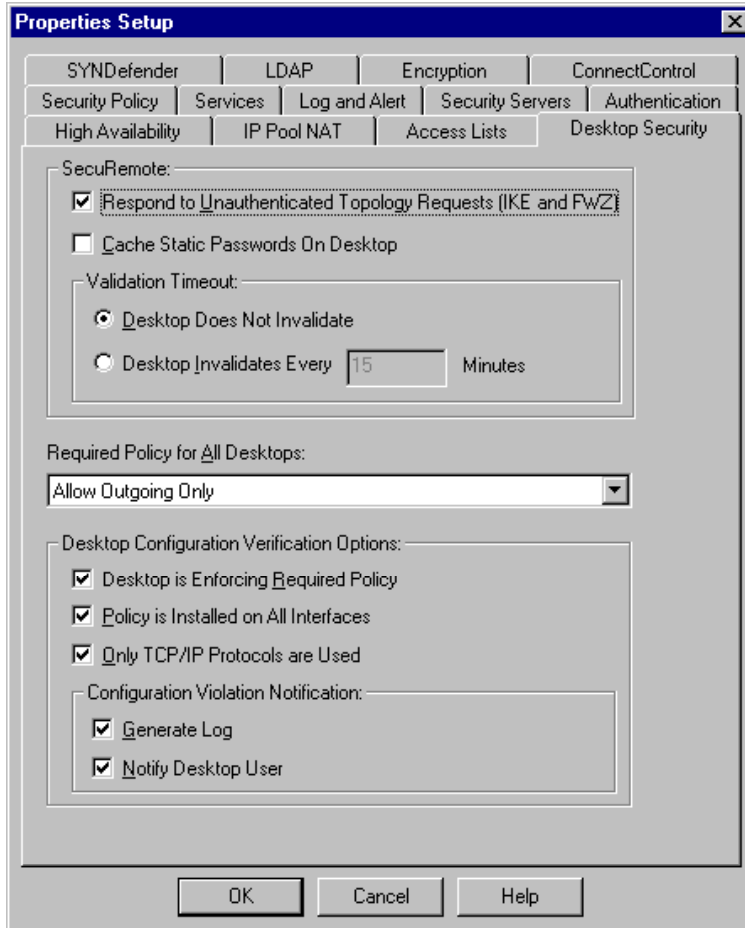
Properties Setup

SYNDefender | LDAP | Encryption | ConnectControl
Security Policy | Services | Log and Alert | Security Servers | Authentication
High Availability | IP Pool NAT | Access Lists | Desktop Security

SecuRemote:

☑ Respond to Unauthenticated Topology Requests (IKE and FWZ)

☐ Cache Static Passwords On Desktop

Validation Timeout:

◉ Desktop Does Not Invalidate

○ Desktop Invalidates Every 15 Minutes

Required Policy for All Desktops:

Allow Outgoing Only

Desktop Configuration Verification Options:

☑ Desktop is Enforcing Required Policy

☑ Policy is Installed on All Interfaces

☑ Only TCP/IP Protocols are Used

Configuration Violation Notification:

☑ Generate Log

☑ Notify Desktop User

OK | Cancel | Help